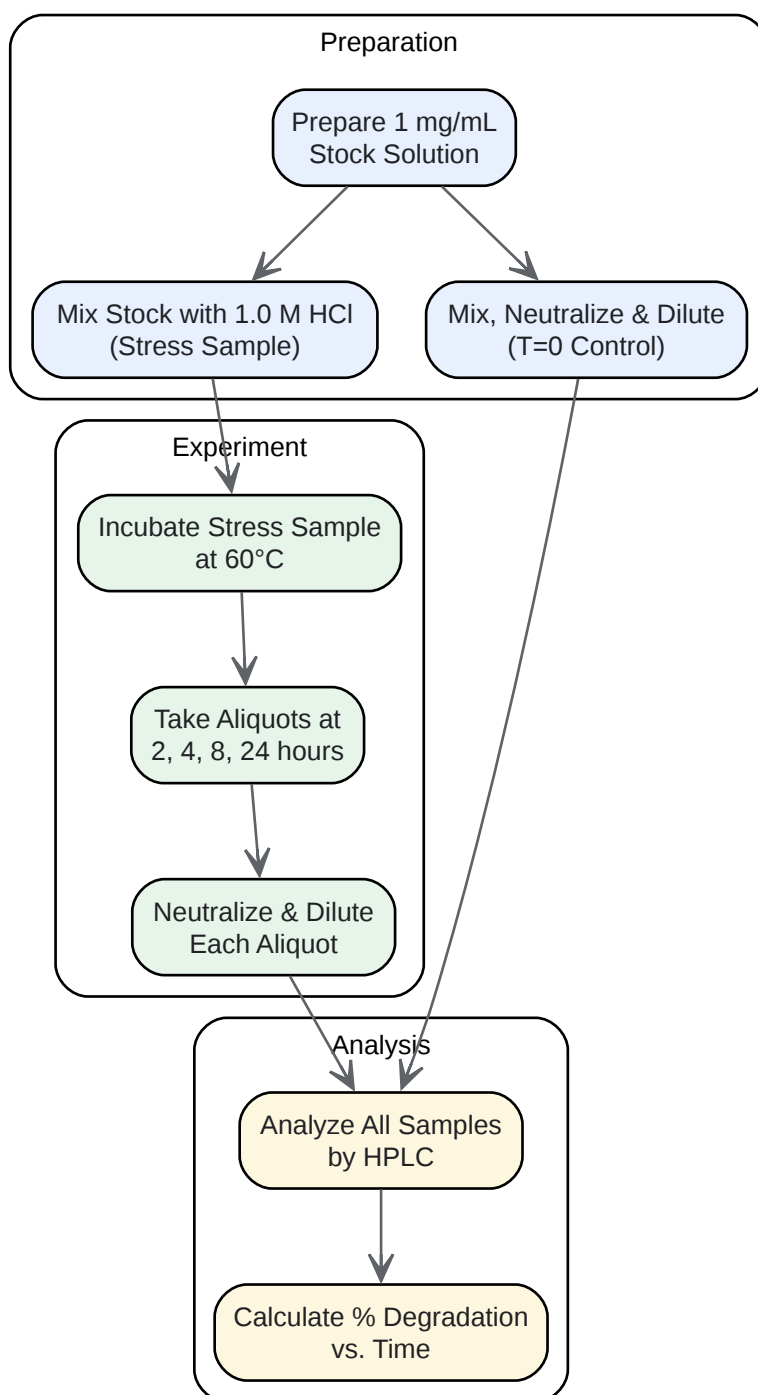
Preparation

Prepare 1 mg/mL Stock Solution

Mix Stock with 1.0 M HCl (Stress Sample)

Mix, Neutralize & Dilute (T=0 Control)

Experiment

Incubate Stress Sample at 60°C

Take Aliquots at 2, 4, 8, 24 hours

Neutralize & Dilute Each Aliquot

Analysis

Analyze All Samples by HPLC

Calculate % Degradation vs. Time